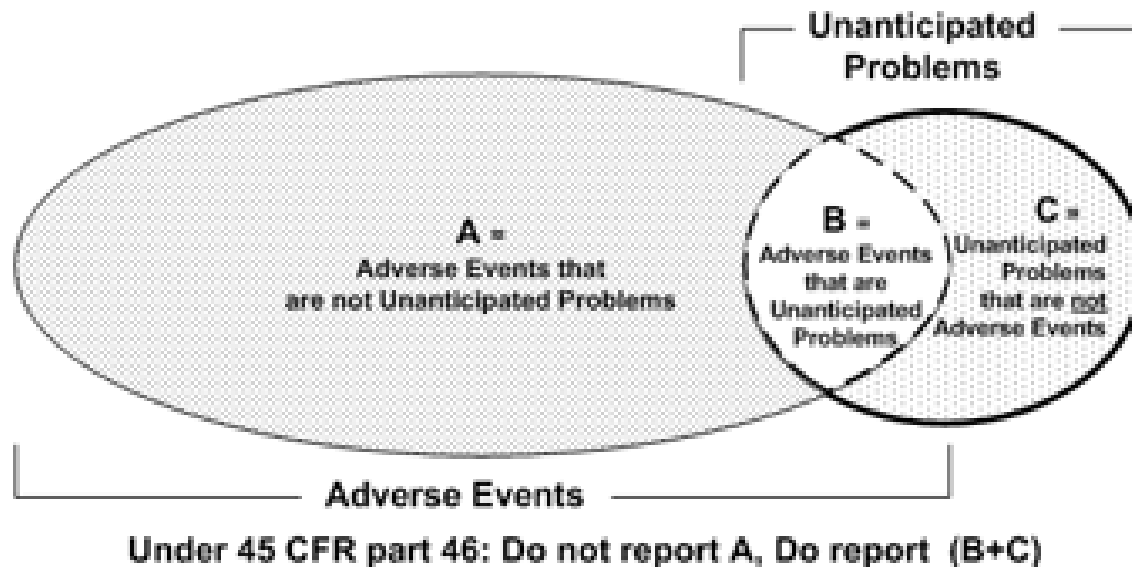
Unanticipated Problems

A =
Adverse Events that are not Unanticipated Problems

B =
Adverse Events that are Unanticipated Problems

C =
Unanticipated Problems that are not Adverse Events

Adverse Events

Under 45 CFR part 46: Do not report A, Do report (B+C)